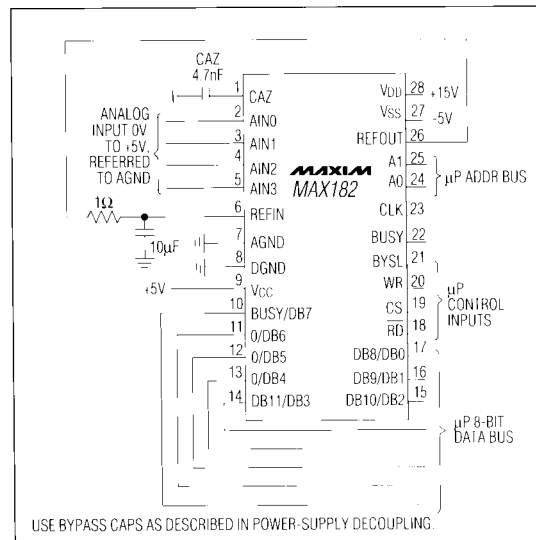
CAZ
4.7nF
1 CAZ
2 AIN0
3 AIN1
4 AIN2
5 AIN3
ANALOG INPUT 0V TO +5V, REFERRED TO AGND
1Ω
6 REFIN
10μF
7 AGND
8 DGND
+5V
9 VCC
10 BUSY/DB7
11 0/DB6
12 0/DB5
13 0/DB4
14 DB11/DB3
MAXIM
MAX182
VDD 28 +15V
VSS 27 -5V
REFOUT 26
A1 25
A0 24
μP ADDR BUS
CLK 23
BUSY 22
BYSL 21
WR 20
CS 19
RD 18
μP CONTROL INPUTS
DB8/DB0 17
DB9/DB1 16
DB10/DB2 15
μP 8-BIT DATA BUS
USE BYPASS CAPS AS DESCRIBED IN POWER-SUPPLY DECOUPLING.